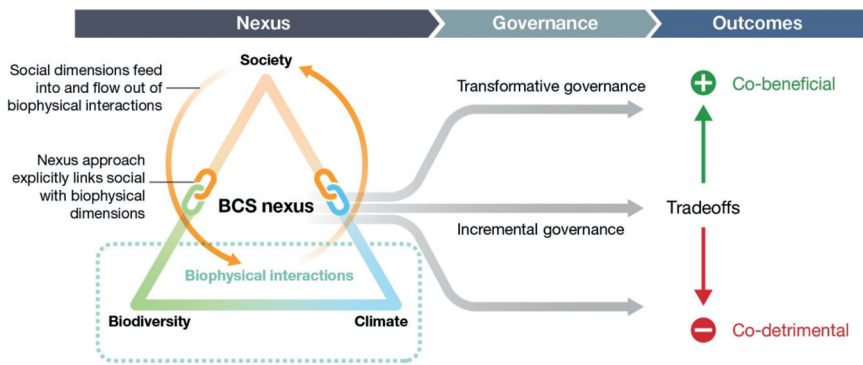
Nexus

Governance

Outcomes

Social dimensions feed into and flow out of biophysical interactions

Society

Nexus approach explicitly links social with biophysical dimensions

BCS nexus

Biophysical interactions

Biodiversity

Climate

Transformative governance

Incremental governance

Co-beneficial

Tradeoffs

Co-detrimental